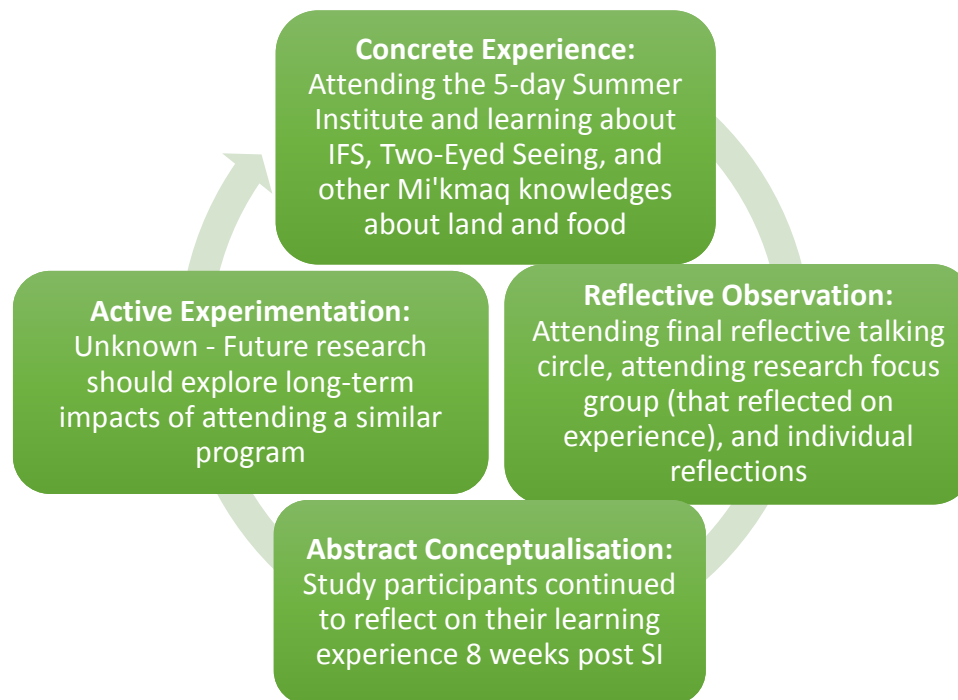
Concrete Experience:
Attending the 5-day Summer Institute and learning about IFS, Two-Eyed Seeing, and other Mi'kmaq knowledges about land and food

Reflective Observation:
Attending final reflective talking circle, attending research focus group (that reflected on experience), and individual reflections

Abstract Conceptualisation:
Study participants continued to reflect on their learning experience 8 weeks post SI

Active Experimentation:
Unknown - Future research should explore long-term impacts of attending a similar program